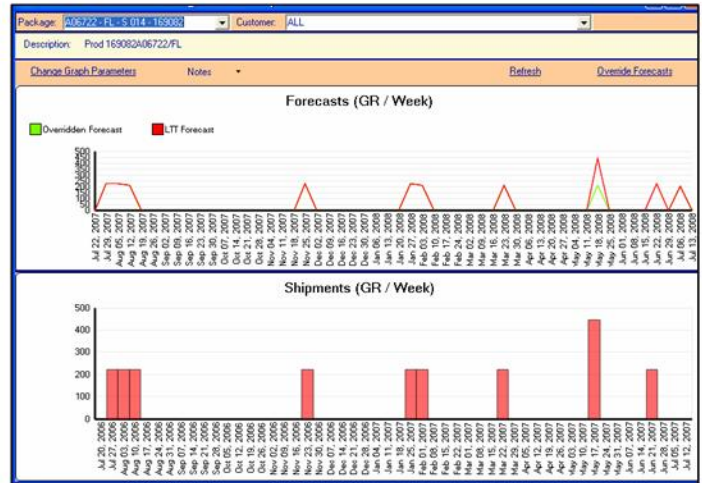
Package: A06722 - FL - S 014 - 169082 Customer: ALL

Description: Prod 169082A06722/FL

Change Graph Parameters Notes Refresh Override Forecasts

Forecasts (GR / Week)

Overridden Forecast LTT Forecast

500
450
400
350
300
250
200
150
100
50
0

Jul 22, 2007 Jul 29, 2007 Aug 05, 2007 Aug 12, 2007 Aug 19, 2007 Aug 26, 2007 Sep 02, 2007 Sep 09, 2007 Sep 16, 2007 Sep 23, 2007 Sep 30, 2007 Oct 07, 2007 Oct 14, 2007 Oct 21, 2007 Oct 28, 2007 Nov 04, 2007 Nov 11, 2007 Nov 18, 2007 Nov 25, 2007 Dec 02, 2007 Dec 09, 2007 Dec 16, 2007 Dec 23, 2007 Dec 30, 2007 Jan 06, 2008 Jan 13, 2008 Jan 20, 2008 Jan 27, 2008 Feb 03, 2008 Feb 10, 2008 Feb 17, 2008 Feb 24, 2008 Mar 02, 2008 Mar 09, 2008 Mar 16, 2008 Mar 23, 2008 Mar 30, 2008 Apr 06, 2008 Apr 13, 2008 Apr 20, 2008 Apr 27, 2008 May 04, 2008 May 11, 2008 May 18, 2008 May 25, 2008 Jun 01, 2008 Jun 08, 2008 Jun 15, 2008 Jun 22, 2008 Jun 29, 2008 Jul 06, 2008 Jul 13, 2008

Shipments (GR / Week)

500
400
300
200
100
0

Jul 20, 2006 Jul 27, 2006 Aug 03, 2006 Aug 10, 2006 Aug 17, 2006 Aug 24, 2006 Aug 31, 2006 Sep 07, 2006 Sep 14, 2006 Sep 21, 2006 Sep 28, 2006 Oct 05, 2006 Oct 12, 2006 Oct 19, 2006 Oct 26, 2006 Nov 02, 2006 Nov 09, 2006 Nov 16, 2006 Nov 23, 2006 Nov 30, 2006 Dec 07, 2006 Dec 14, 2006 Dec 21, 2006 Dec 28, 2006 Jan 04, 2007 Jan 11, 2007 Jan 18, 2007 Jan 25, 2007 Feb 01, 2007 Feb 08, 2007 Feb 15, 2007 Feb 22, 2007 Mar 01, 2007 Mar 08, 2007 Mar 15, 2007 Mar 22, 2007 Mar 29, 2007 Apr 05, 2007 Apr 12, 2007 Apr 19, 2007 Apr 26, 2007 May 03, 2007 May 10, 2007 May 17, 2007 May 24, 2007 May 31, 2007 Jun 07, 2007 Jun 14, 2007 Jun 21, 2007 Jun 28, 2007 Jul 05, 2007 Jul 12, 2007